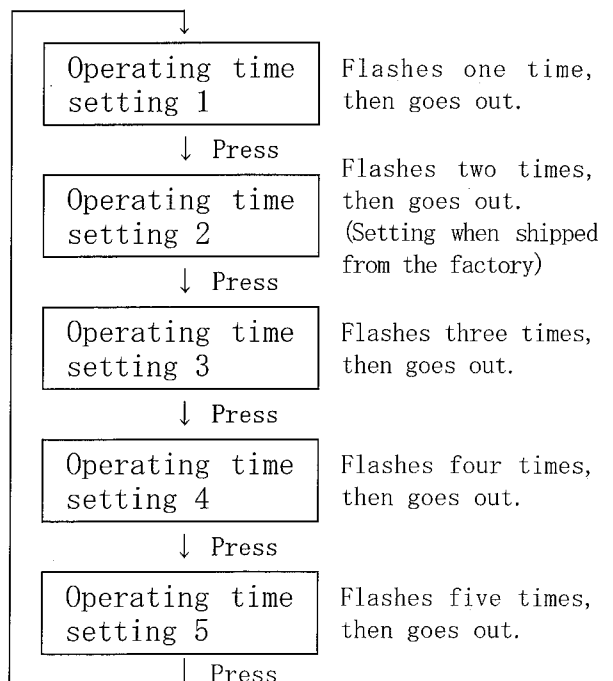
Operating time setting 1

Flashes one time, then goes out.

↓ Press

Operating time setting 2

Flashes two times, then goes out. (Setting when shipped from the factory)

↓ Press

Operating time setting 3

Flashes three times, then goes out.

↓ Press

Operating time setting 4

Flashes four times, then goes out.

↓ Press

Operating time setting 5

Flashes five times, then goes out.

Press